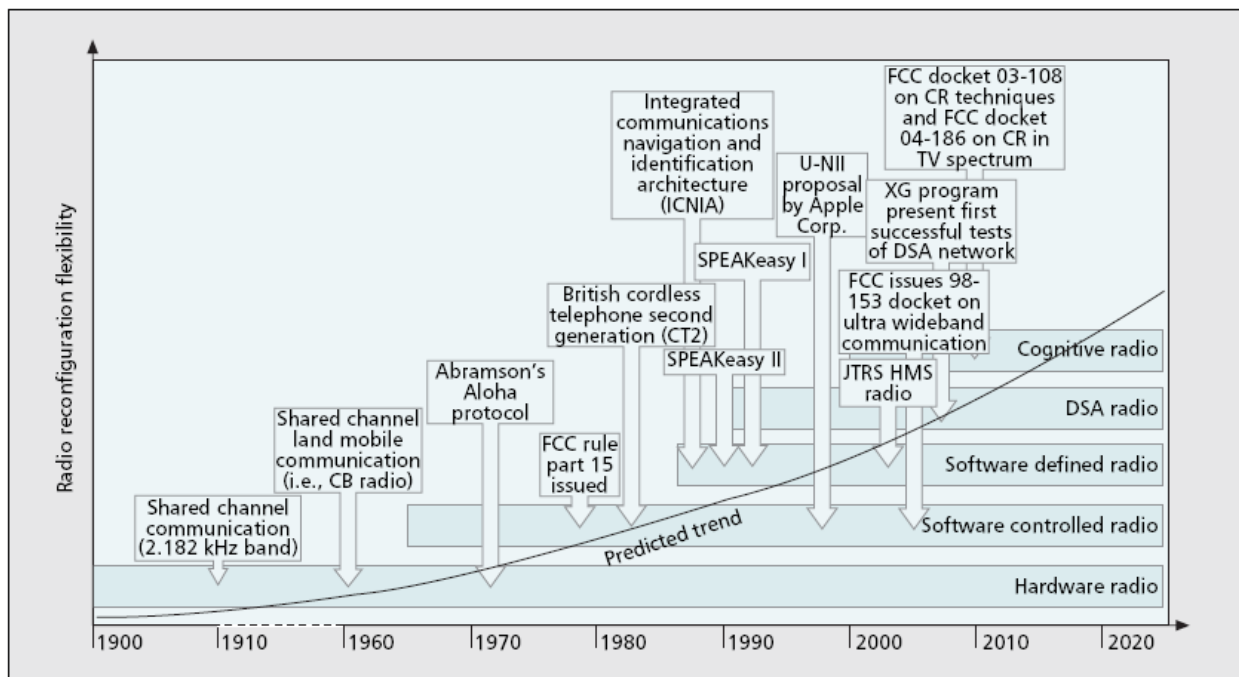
Radio reconfiguration flexibility

FCC docket 03-108 on CR techniques and FCC docket 04-186 on CR in TV spectrum

Integrated communications navigation and identification architecture (ICNIA)

U-NII proposal by Apple Corp.

XG program present first successful tests of DSA network

SPEAKeasy I

British cordless telephone second generation (CT2)

FCC issues 98-153 docket on ultra wideband communication

SPEAKeasy II

Cognitive radio

Abramson's Aloha protocol

JTRS HMS radio

DSA radio

Shared channel land mobile communication (i.e., CB radio)

FCC rule part 15 issued

Software defined radio

Shared channel communication (2.182 kHz band)

Software controlled radio

Predicted trend

Hardware radio

1900 1910 1960 1970 1980 1990 2000 2010 2020